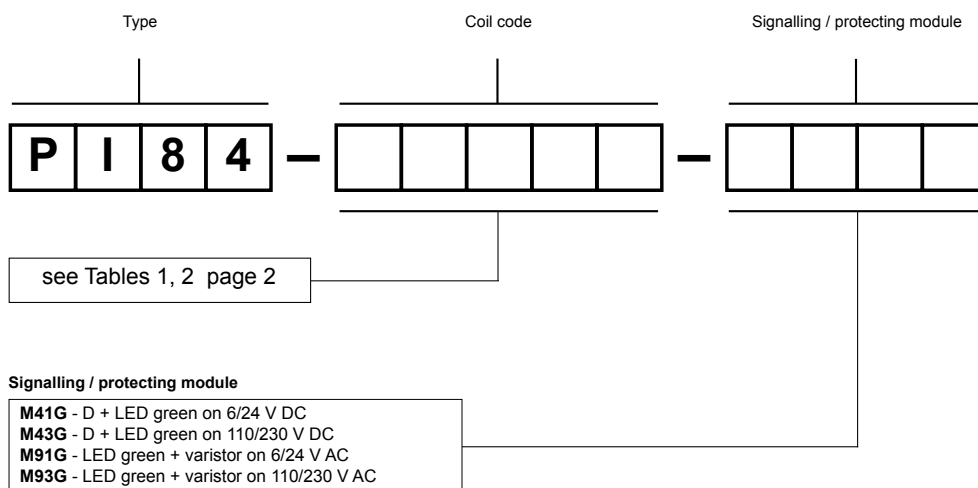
Type

Coil code

Signalling / protecting module

P I 8 4 –

–

see Tables 1, 2 page 2

Signalling / protecting module

**M41G** - D + LED green on 6/24 V DC
**M43G** - D + LED green on 110/230 V DC
**M91G** - LED green + varistor on 6/24 V AC
**M93G** - LED green + varistor on 110/230 V AC